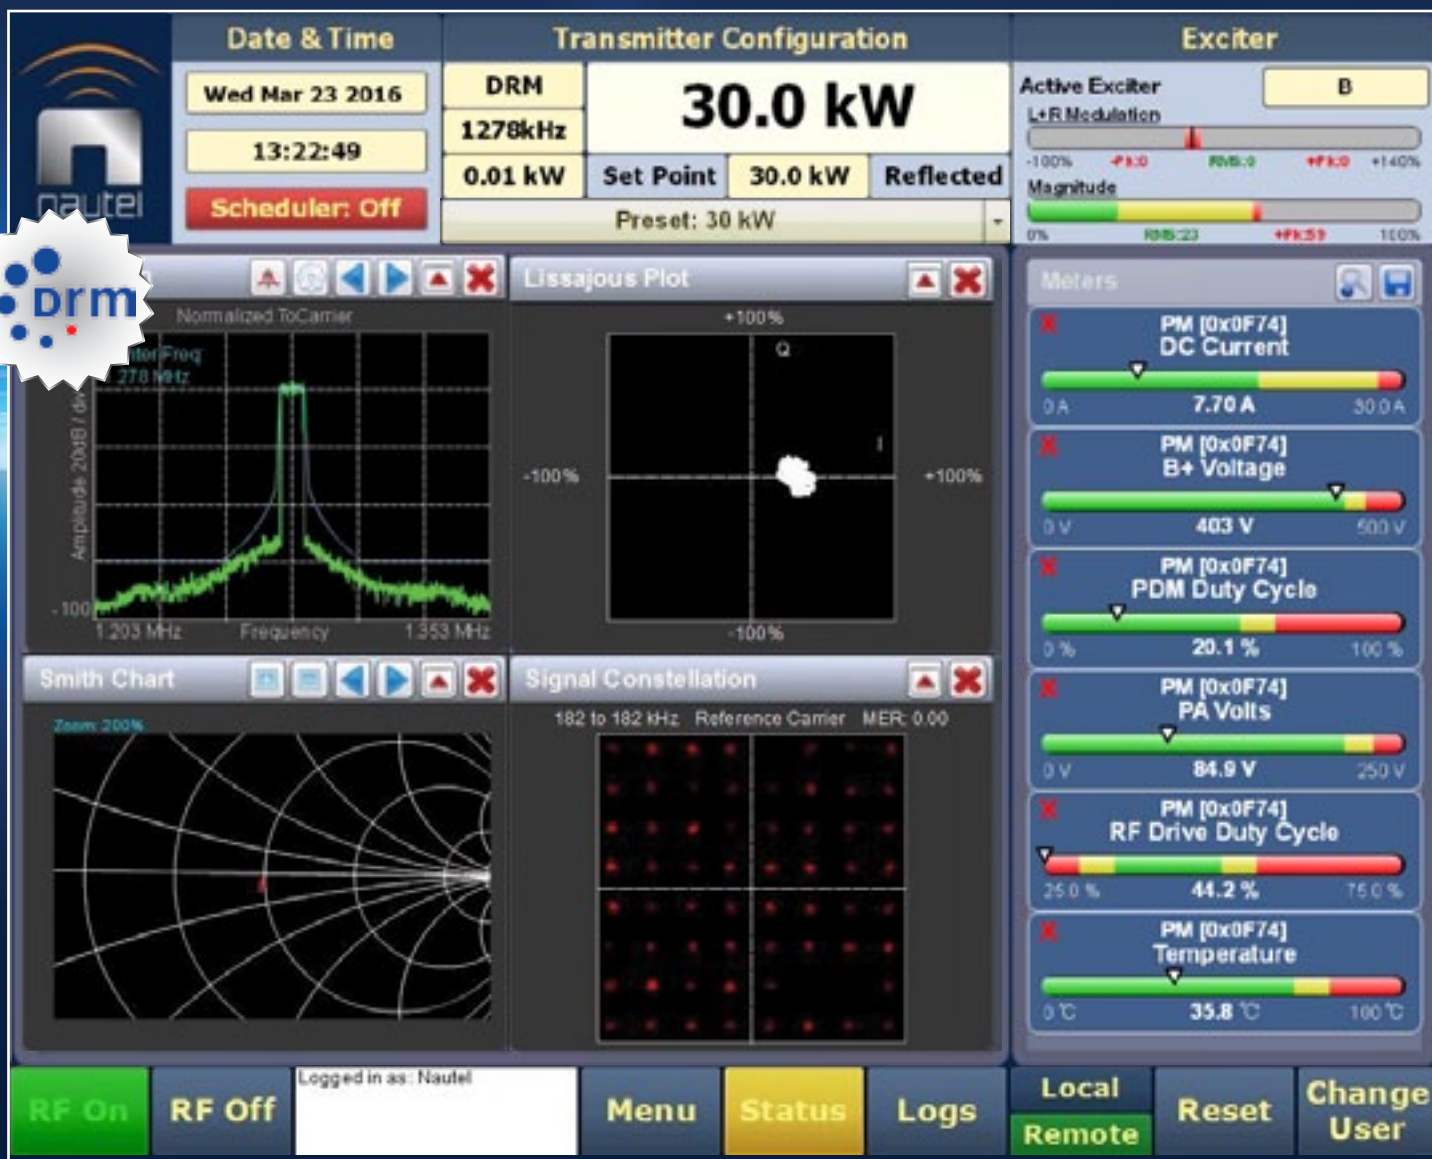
nautel

Date & Time

Wed Mar 23 2016

13:22:49

Scheduler: Off

Transmitter Configuration

DRM

1278kHz

0.01 kW

30.0 kW

Set Point

30.0 kW

Reflected

Preset: 30 kW

Exciter

Active Exciter

B

L+R Modulation

-100% -Pk:0 RMS:0 +Pk:0 +140%

Magnitude

0% RMS:23 +Pk:59 100%

drm

Normalized To Carrier

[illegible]ter Freq
278 MHz

Amplitude 20dB / div

-100

1.203 MHz

Frequency

1.353 MHz

Lissajous Plot

+100%

Q

-100%

I

+100%

-100%

Meters

PM [0x0F74]
DC Current

0 A

7.70 A

30.0 A

PM [0x0F74]
B+ Voltage

0 V

403 V

500 V

PM [0x0F74]
PDM Duty Cycle

0 %

20.1 %

100 %

PM [0x0F74]
PA Volts

0 V

84.9 V

250 V

PM [0x0F74]
RF Drive Duty Cycle

25.0 %

44.2 %

75.0 %

PM [0x0F74]
Temperature

0 ℃

35.8 ℃

100 ℃

Smith Chart

Zoom: 200%

Signal Constellation

182 to 182 kHz Reference Carrier MER: 0.00

RF On

RF Off

Logged in as: Nautel

Menu

Status

Logs

Local

Remote

Reset

Change User